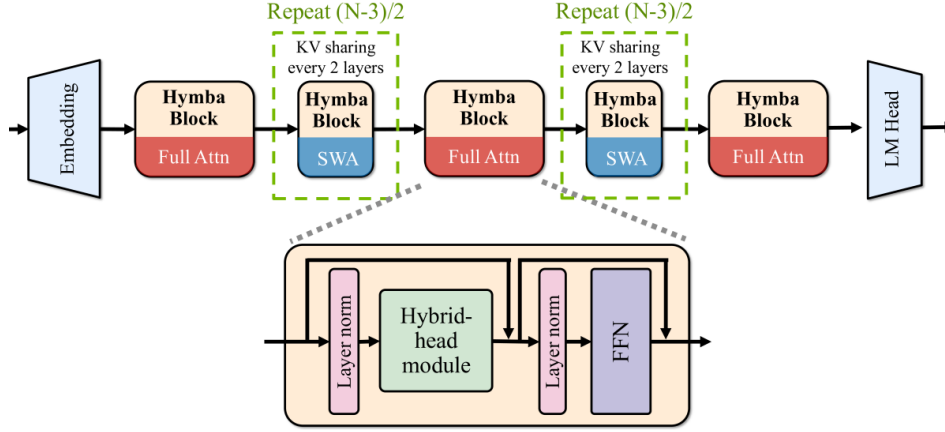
Repeat (N-3)/2

Repeat (N-3)/2

Embedding

Hymba Block

Full Attn

KV sharing every 2 layers

Hymba Block

SWA

Hymba Block

Full Attn

KV sharing every 2 layers

Hymba Block

SWA

Hymba Block

Full Attn

LM Head

Layer norm

Hybrid-head module

Layer norm

FFN